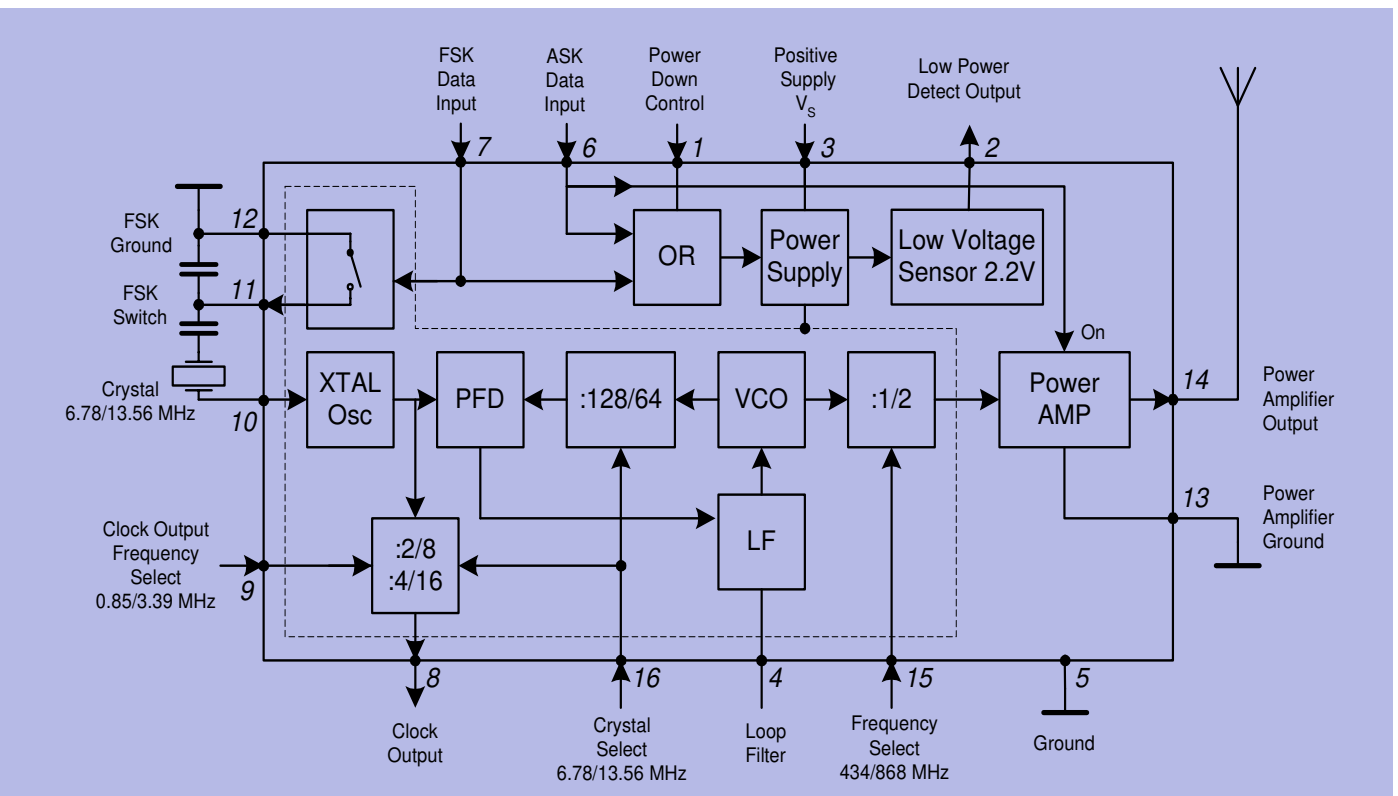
FSK Data Input
ASK Data Input
Power Down Control
Positive Supply $V_S$
Low Power Detect Output

7
6
1
3
2

FSK Ground
12
FSK Switch
11
Crystal 6.78/13.56 MHz
10

OR
Power Supply
Low Voltage Sensor 2.2V
On

XTAL Osc
PFD
:128/64
VCO
:1/2
Power AMP

14
Power Amplifier Output
13
Power Amplifier Ground

Clock Output Frequency Select 0.85/3.39 MHz
9
:2/8 :4/16
LF

8
Clock Output
16
Crystal Select 6.78/13.56 MHz
4
Loop Filter
15
Frequency Select 434/868 MHz
5
Ground